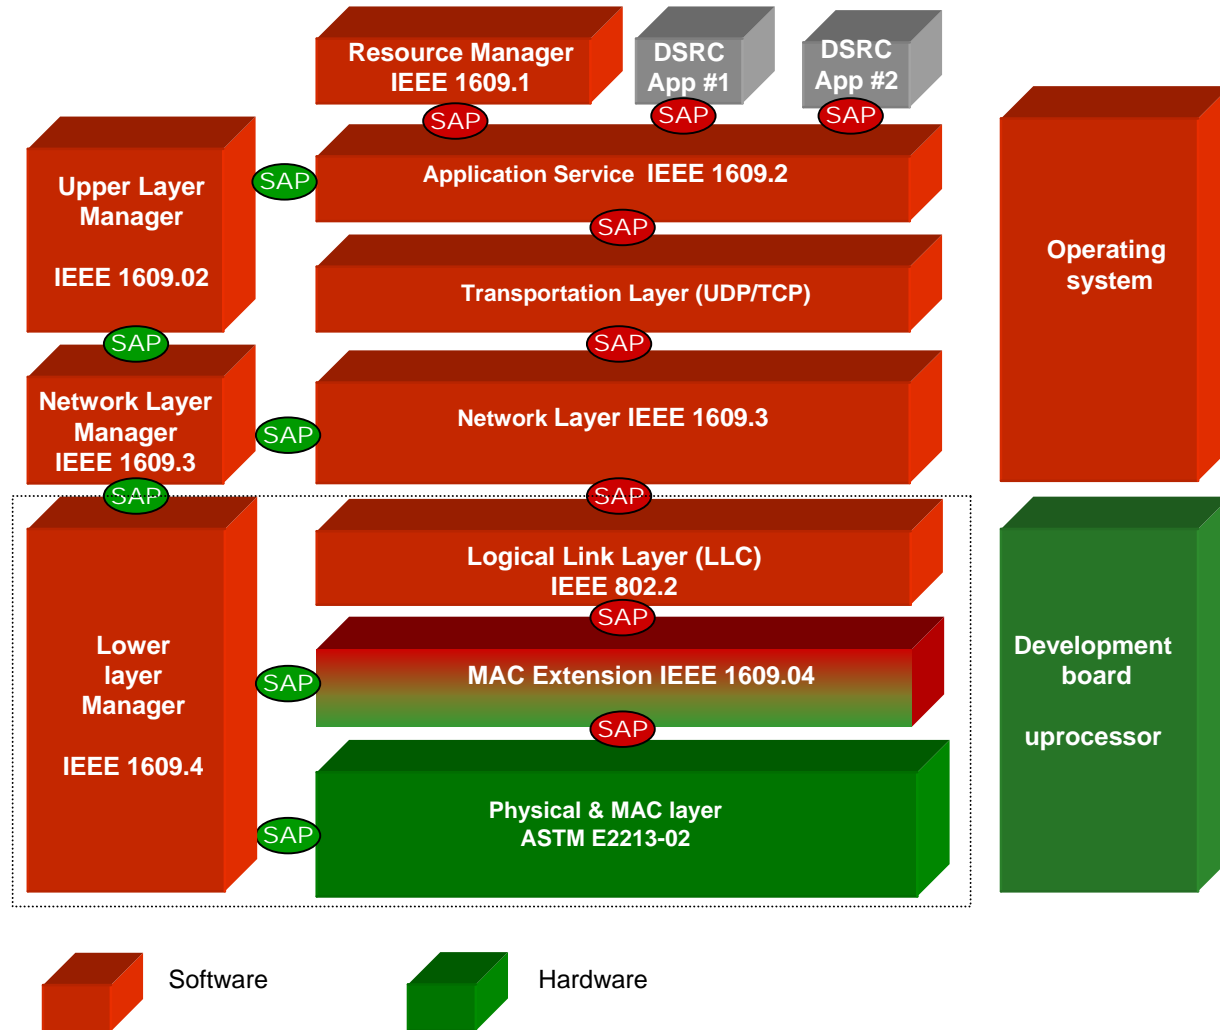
Resource Manager
IEEE 1609.1

DSRC
App #1

DSRC
App #2

SAP

SAP

SAP

Upper Layer
Manager

IEEE 1609.02

SAP

Application Service IEEE 1609.2

SAP

Transportation Layer (UDP/TCP)

SAP

SAP

Network Layer
Manager
IEEE 1609.3

SAP

Network Layer IEEE 1609.3

SAP

SAP

Operating
system

Lower
layer
Manager

IEEE 1609.4

Logical Link Layer (LLC)
IEEE 802.2

SAP

SAP

MAC Extension IEEE 1609.04

SAP

SAP

Physical & MAC layer
ASTM E2213-02

Development
board

uprocessor

Software

Hardware